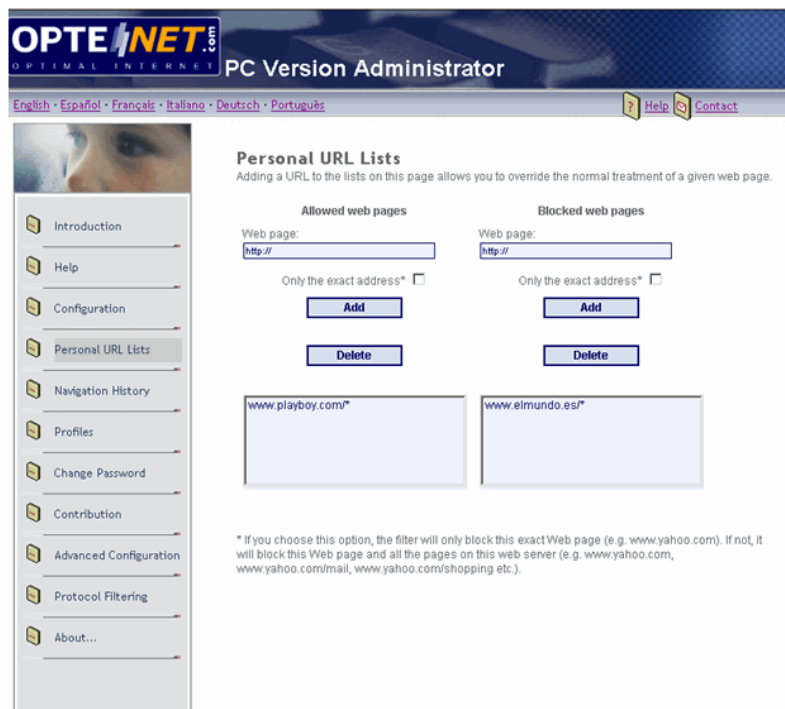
OPTENET.com
OPTIMAL INTERNET
PC Version Administrator

English · Español · Français · Italiano · Deutsch · Português

Help Contact

Introduction
Help
Configuration
Personal URL Lists
Navigation History
Profiles
Change Password
Contribution
Advanced Configuration
Protocol Filtering
About...

Personal URL Lists
Adding a URL to the lists on this page allows you to override the normal treatment of a given web page.

Allowed web pages
Web page:
http://
Only the exact address*
Add
Delete
www.playboy.com/*

Blocked web pages
Web page:
http://
Only the exact address*
Add
Delete
www.elmundo.es/*

* If you choose this option, the filter will only block this exact Web page (e.g. www.yahoo.com). If not, it will block this Web page and all the pages on this web server (e.g. www.yahoo.com, www.yahoo.com/mail, www.yahoo.com/shopping etc.).